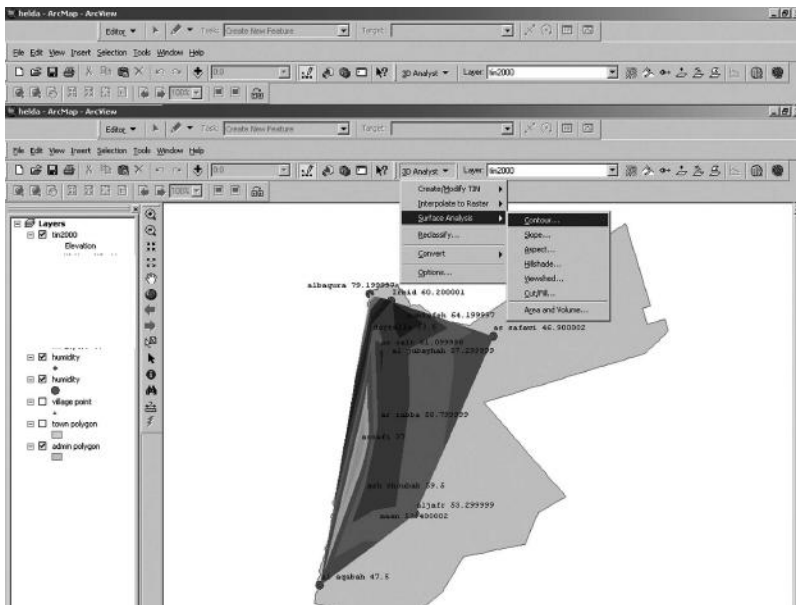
helda - ArcMap - ArcView
Editor ▾ Task: Create New Feature Target:
File Edit View Insert Selection Tools Window Help
3D Analyst ▾ Layer: tin2000
100%
helda - ArcMap - ArcView
Editor ▾ Task: Create New Feature Target:
File Edit View Insert Selection Tools Window Help
3D Analyst ▾ Layer: tin2000
100%
Create/Modify TIN
Interpolate to Raster
Surface Analysis
Reclassify...
Convert
Options...
Contour...
Slope...
Aspect...
Hillshade...
Viewshed...
Cut/Fill...
Area and Volume...
Layers
tin2000
Elevation
humidity
humidity
village point
town polygon
admin polygon
albaqura 79.199997
irbid 60.200001
mafraq 64.199997
ar rafami 46.900002
as salt 61.099998
az zarqa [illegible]
al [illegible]ayhah 27.299999
ar rabba 60.799999
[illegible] 37
ash shubak 59.5
aljafr 53.299999
maan 5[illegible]400002
al aqabah 47.5